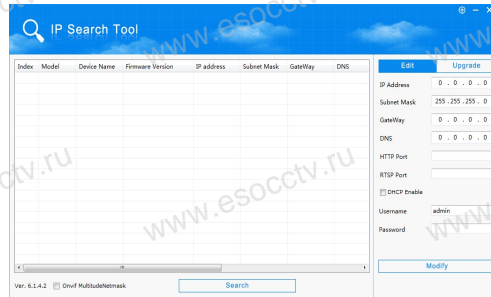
IP Search Tool

www.esocctv

| Index | Model | Device Name | Firmware Version | IP address | Subnet Mask | GateWay | DNS |
|---|---|---|---|---|---|---|---|

Edit
Upgrade

IP Address 0 . 0 . 0 . 0
Subnet Mask 255 . 255 . 255 . 0
GateWay 0 . 0 . 0 . 0
DNS 0 . 0 . 0 . 0
HTTP Port
RTSP Port
DHCP Enable
Username admin
Password

ctv.ru

www.esocctv.ru

www.

Modify

Ver. 6.1.4.2 Onvif MultitudeNetmask

Search